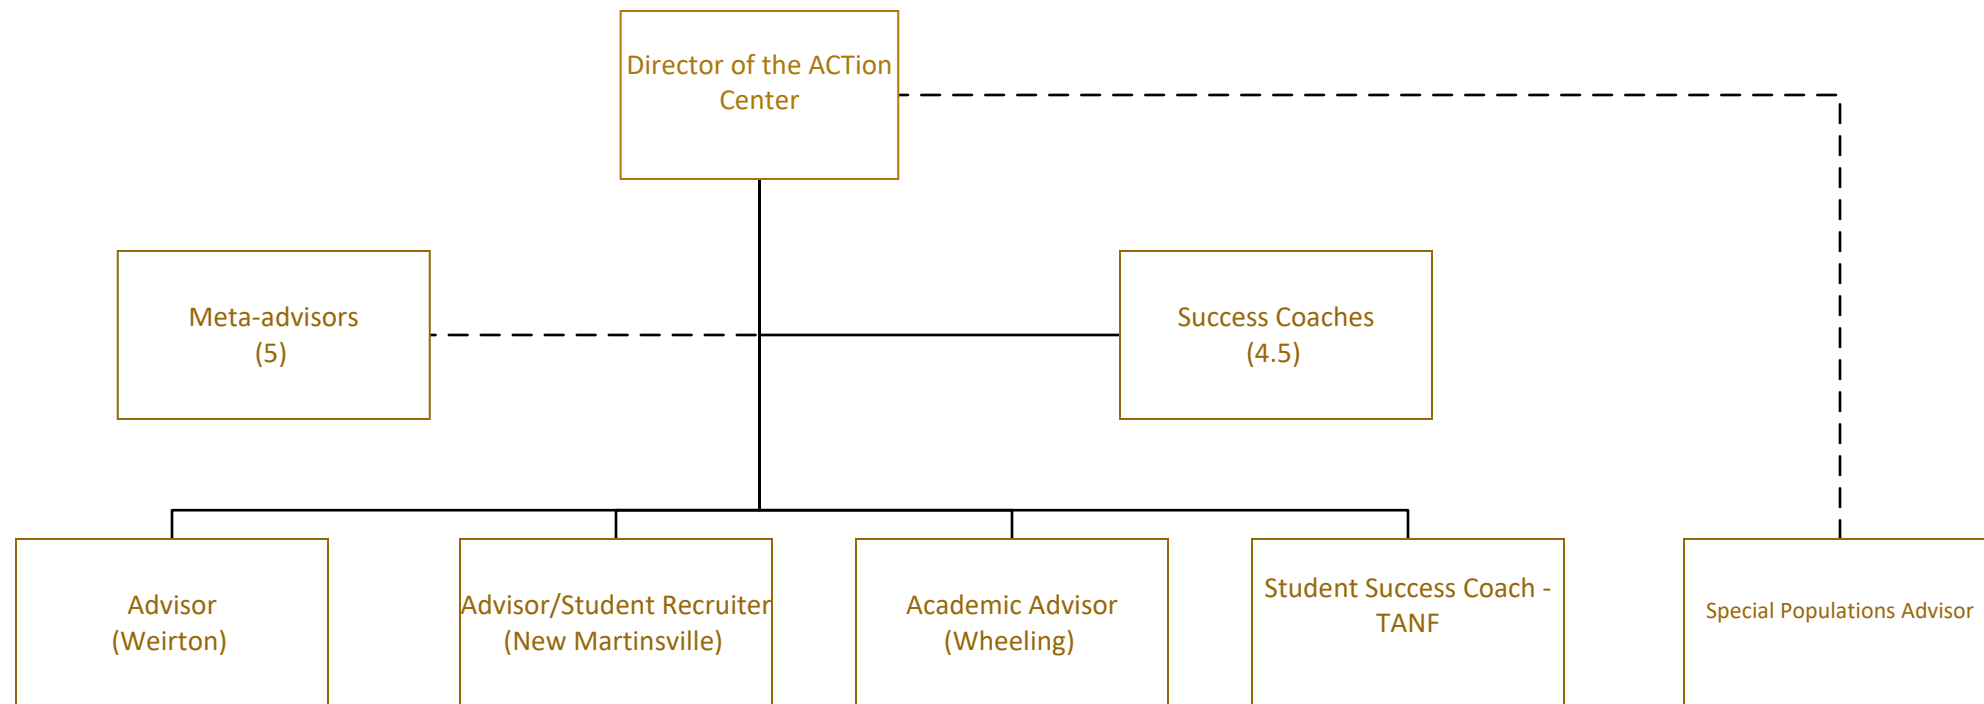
Director of the ACTion Center

Meta-advisors
(5)

Success Coaches
(4.5)

Advisor
(Weirton)

Advisor/Student Recruiter
(New Martinsville)

Academic Advisor
(Wheeling)

Student Success Coach - TANF

Special Populations Advisor